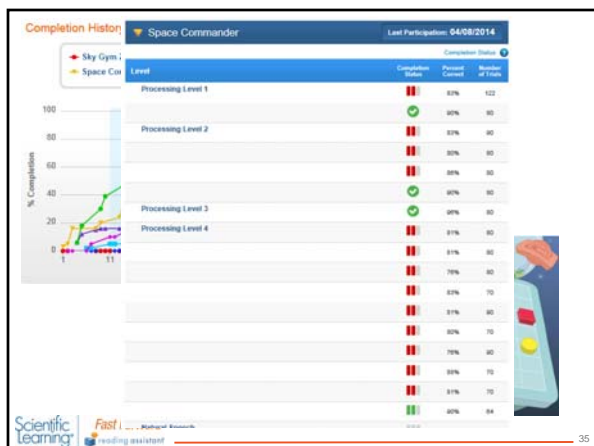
Completion History

Sky Gym
Space Co

100
80
60
40
20
0
1
11

% Completion

Space Commander

Last Participation: 04/08/2014

Completion Status

| Level | Completion Status | Percent Correct | Number of Trials |
|---|---|---|---|
| Processing Level 1 | | 83% | 122 |
| | | 90% | 90 |
| Processing Level 2 | | 83% | 90 |
| | | 80% | 90 |
| | | 88% | 90 |
| | | 90% | 90 |
| Processing Level 3 | | 98% | 90 |
| Processing Level 4 | | 81% | 90 |
| | | 81% | 90 |
| | | 78% | 80 |
| | | 83% | 70 |
| | | 81% | 90 |
| | | 80% | 70 |
| | | 78% | 90 |
| | | 88% | 70 |
| | | 81% | 70 |
| | | 40% | 84 |

Scientific Learning

Fast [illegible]

reading assistant

35